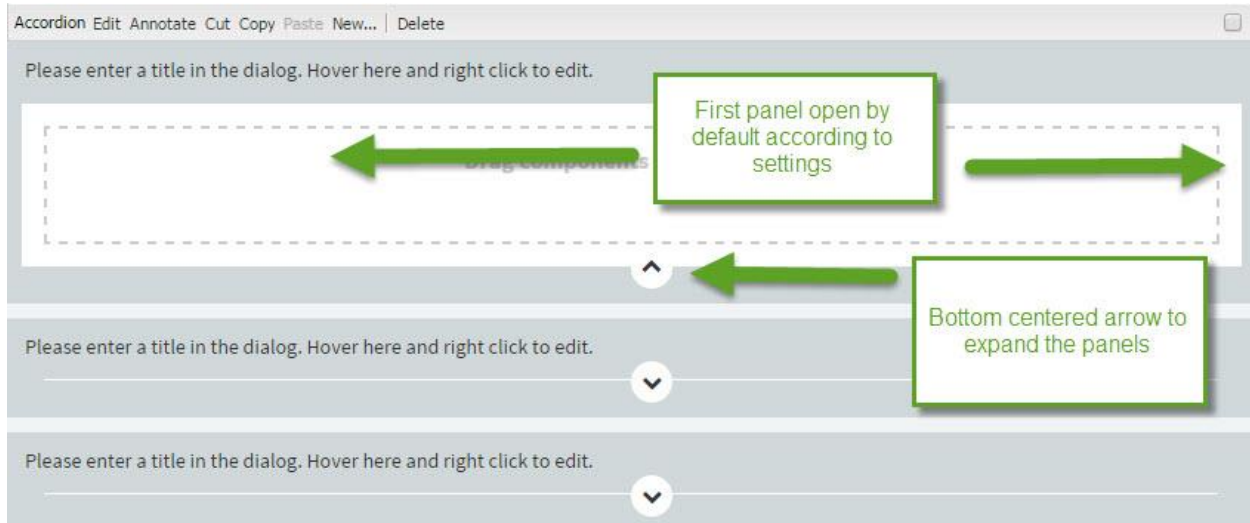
Accordion Edit Annotate Cut Copy Paste New... | Delete

Please enter a title in the dialog. Hover here and right click to edit.

Drag components

First panel open by default according to settings

Bottom centered arrow to expand the panels

Please enter a title in the dialog. Hover here and right click to edit.

Please enter a title in the dialog. Hover here and right click to edit.